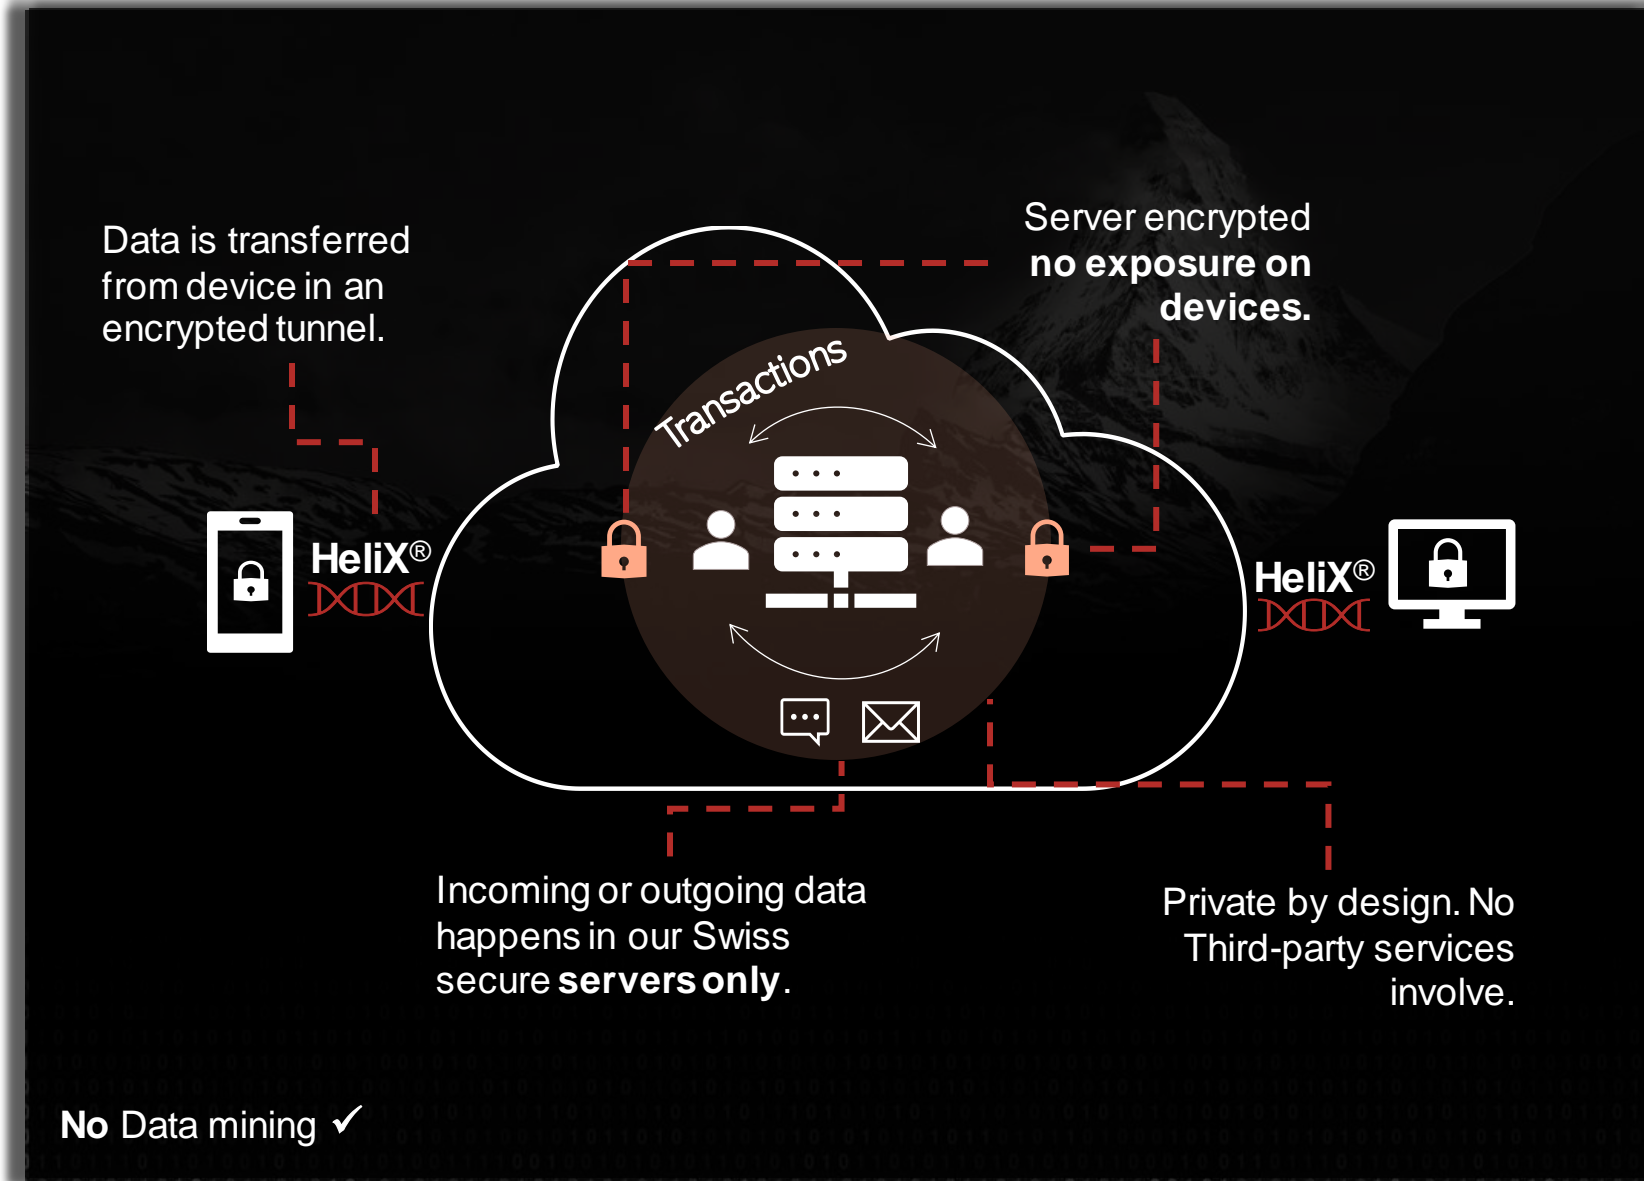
Data is transferred from device in an encrypted tunnel.

Server encrypted **no exposure on devices.**

Transactions

HeliX®

HeliX®

Incoming or outgoing data happens in our Swiss secure **servers only**.

Private by design. No Third-party services involve.

**No** Data mining ✓